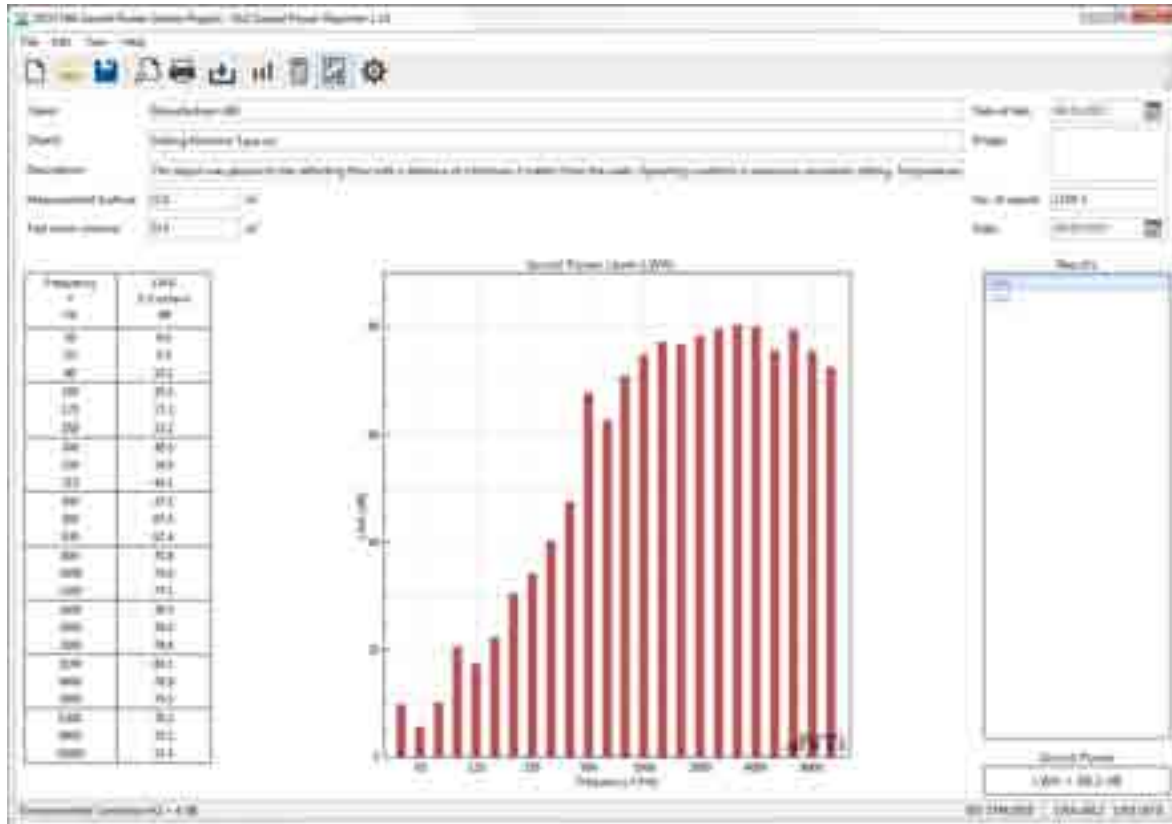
ISO 3746 Sound Power Demo Project - NoV Sound Power Reporter 1.10

File Edit View Help

Name: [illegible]
Object: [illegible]
Description: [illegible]
Measurement Surface: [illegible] m²
Test room volume: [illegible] m³

Date of test: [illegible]
Image:
No. of report: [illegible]
Date: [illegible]

| Frequency f Hz | LWA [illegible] dB |
|---|---|
| 50 | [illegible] |
| 63 | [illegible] |
| 80 | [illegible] |
| 100 | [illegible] |
| 125 | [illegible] |
| 160 | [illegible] |
| 200 | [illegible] |
| 250 | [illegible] |
| 315 | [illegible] |
| 400 | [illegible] |
| 500 | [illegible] |
| 630 | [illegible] |
| 800 | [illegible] |
| 1000 | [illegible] |
| 1250 | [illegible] |
| 1600 | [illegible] |
| 2000 | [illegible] |
| 2500 | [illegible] |
| 3150 | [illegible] |
| 4000 | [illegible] |
| 5000 | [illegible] |
| 6300 | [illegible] |
| 8000 | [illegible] |
| 10000 | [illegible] |

Sound Power Level LWA
Level (dB)
Frequency f (Hz)
63 125 250 500 1000 2000 4000 8000

Results

Sound Power
LWA = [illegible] dB

Environmental Correction K2 = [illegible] dB
ISO 3746:2010 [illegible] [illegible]